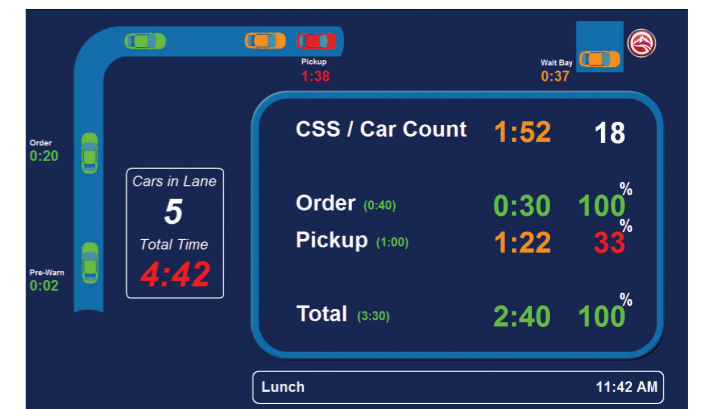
Pickup
1:38

Wait Bay
0:37

Order
0:20

Pre-Warn
0:02

Cars in Lane
5
Total Time
4:42

| CSS / Car Count | 1:52 | 18 |
|---|---|---|
| Order (0:40) | 0:30 | 100% |
| Pickup (1:00) | 1:22 | 33% |
| Total (3:30) | 2:40 | 100% |

Lunch 11:42 AM